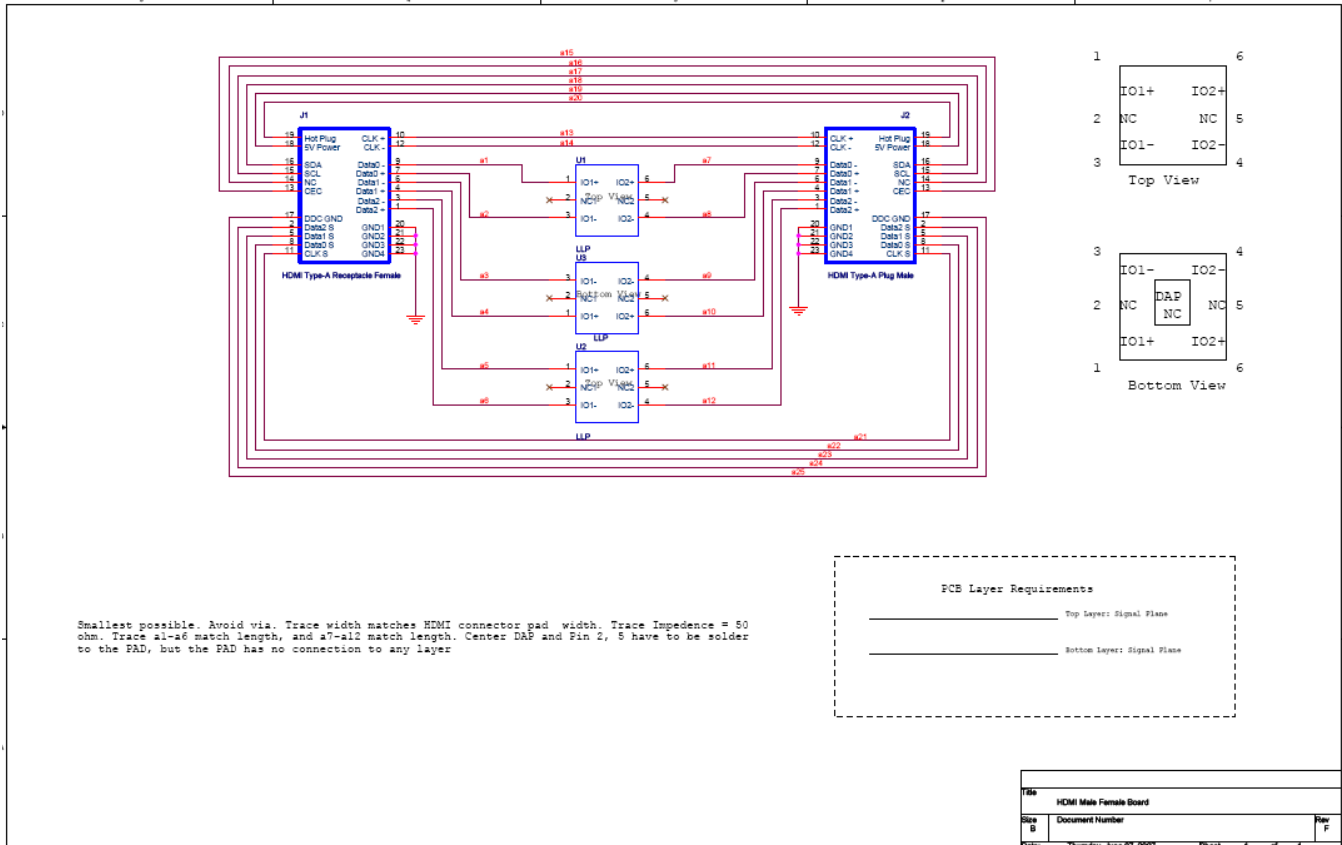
a15
a16
a17
a18
a19
a20

J1
19 Hot Plug
18 5V Power
16 SDA
15 SCL
14 NC
13 CEC
17 DDC GND
2 Data2 S
5 Data1 S
8 Data0 S
11 CLK S
CLK + 10
CLK - 12
Data0 - 9
Data0 + 7
Data1 - 6
Data1 + 4
Data2 - 3
Data2 + 1
GND1 20
GND2 21
GND3 22
GND4 23
HDMI Type-A Receptacle Female

a13
a14
a1
a2
a3
a4
a5
a6
a7
a8
a9
a10
a11
a12

U1
1 IO1+ IO2+ 6
2 NC Top View NC2 5
3 IO1- IO2- 4
LLP

U3
3 IO1- IO2- 4
2 NC Bottom View NC2 5
1 IO1+ IO2+ 6
LLP

U2
1 IO1+ IO2+ 6
2 NC Top View NC2 5
3 IO1- IO2- 4
LLP

J2
10 CLK +
12 CLK -
9 Data0 -
7 Data0 +
6 Data1 -
4 Data1 +
3 Data2 -
1 Data2 +
20 GND1
21 GND2
22 GND3
23 GND4
Hot Plug 19
5V Power 18
SDA 16
SCL 15
NC 14
CEC 13
DDC GND 17
Data2 S 2
Data1 S 5
Data0 S 8
CLK S 11
HDMI Type-A Plug Male

a21
a22
a23
a24
a25

1 6
IO1+ IO2+
2 NC NC 5
IO1- IO2-
3 4
Top View

3 4
IO1- IO2-
2 NC DAP NC NC 5
IO1+ IO2+
1 6
Bottom View

Smallest possible. Avoid via. Trace width matches HDMI connector pad width. Trace Impedence = 50 ohm. Trace a1-a6 match length, and a7-a12 match length. Center DAP and Pin 2, 5 have to be solder to the PAD, but the PAD has no connection to any layer

PCB Layer Requirements
Top Layer: Signal Plane
Bottom Layer: Signal Plane

| Title | HDMI Male Female Board | |
|---|---|---|
| Size B | Document Number | Rev F |